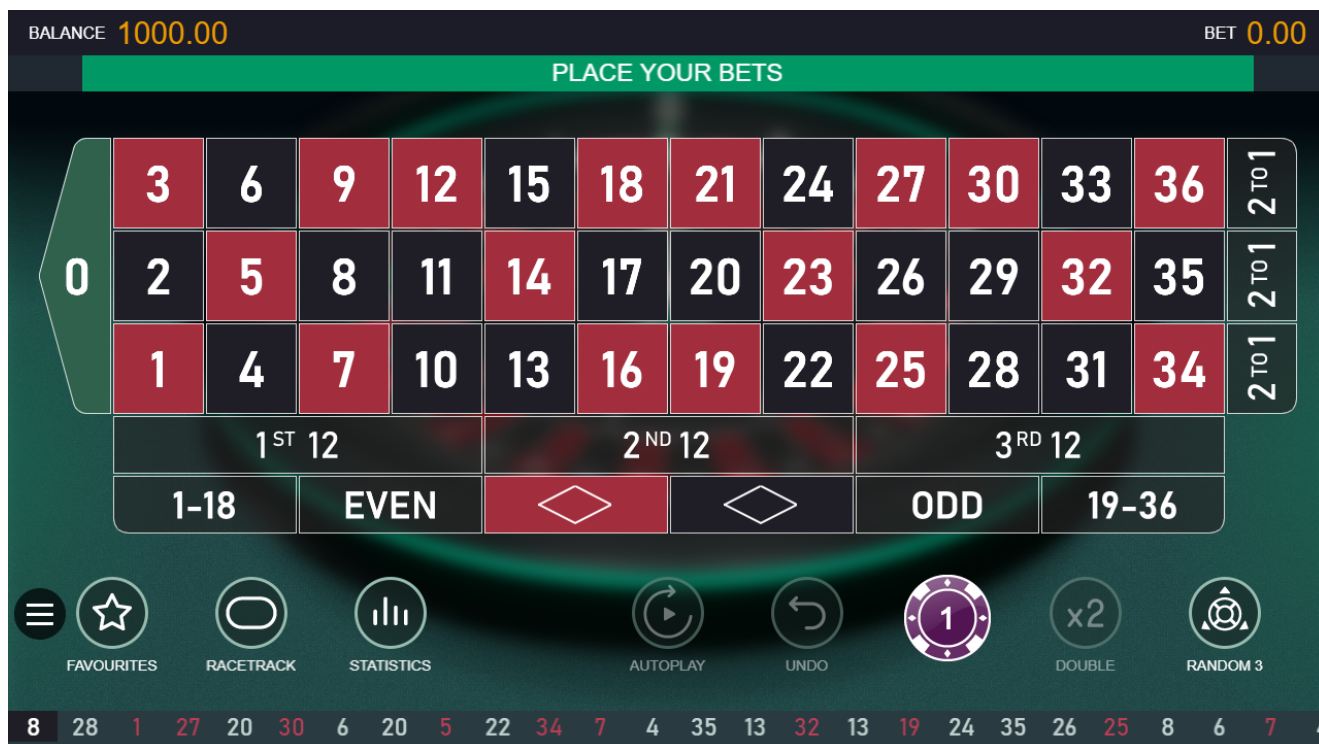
BALANCE 1000.00
BET 0.00

PLACE YOUR BETS

| 0 | 3 | 6 | 9 | 12 | 15 | 18 | 21 | 24 | 27 | 30 | 33 | 36 | 2 TO 1 |
|---|---|---|---|---|---|---|---|---|---|---|---|---|---|
| | 2 | 5 | 8 | 11 | 14 | 17 | 20 | 23 | 26 | 29 | 32 | 35 | 2 TO 1 |
| | 1 | 4 | 7 | 10 | 13 | 16 | 19 | 22 | 25 | 28 | 31 | 34 | 2 TO 1 |

$1^{ST}$ 12
$2^{ND}$ 12
$3^{RD}$ 12

1-18
EVEN
ODD
19-36

FAVOURITES
RACETRACK
STATISTICS
AUTOPLAY
UNDO
1
x2
DOUBLE
RANDOM 3

8 28 1 27 20 30 6 20 5 22 34 7 4 35 13 32 13 19 24 35 26 25 8 6 7